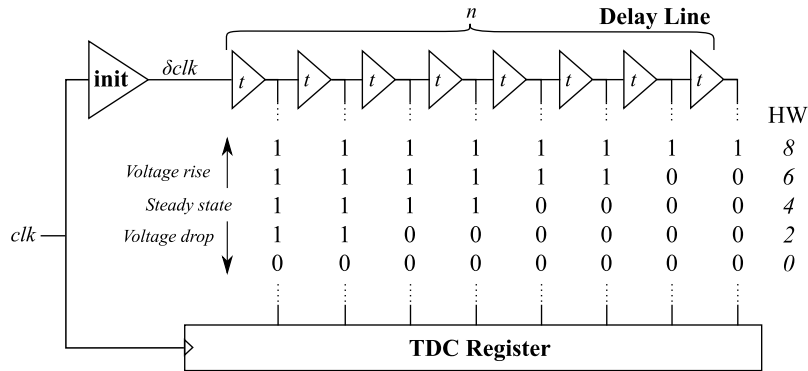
$n$

**Delay Line**

init

$\delta clk$

$t$ $t$ $t$ $t$ $t$ $t$ $t$ $t$

HW

| | | | | | | | | | |
|---|---|---|---|---|---|---|---|---|---|
| | 1 | 1 | 1 | 1 | 1 | 1 | 1 | 1 | *8* |
| *Voltage rise* | 1 | 1 | 1 | 1 | 1 | 1 | 0 | 0 | *6* |
| *Steady state* | 1 | 1 | 1 | 1 | 0 | 0 | 0 | 0 | *4* |
| *Voltage drop* | 1 | 1 | 0 | 0 | 0 | 0 | 0 | 0 | *2* |
| | 0 | 0 | 0 | 0 | 0 | 0 | 0 | 0 | *0* |

$clk$

**TDC Register**